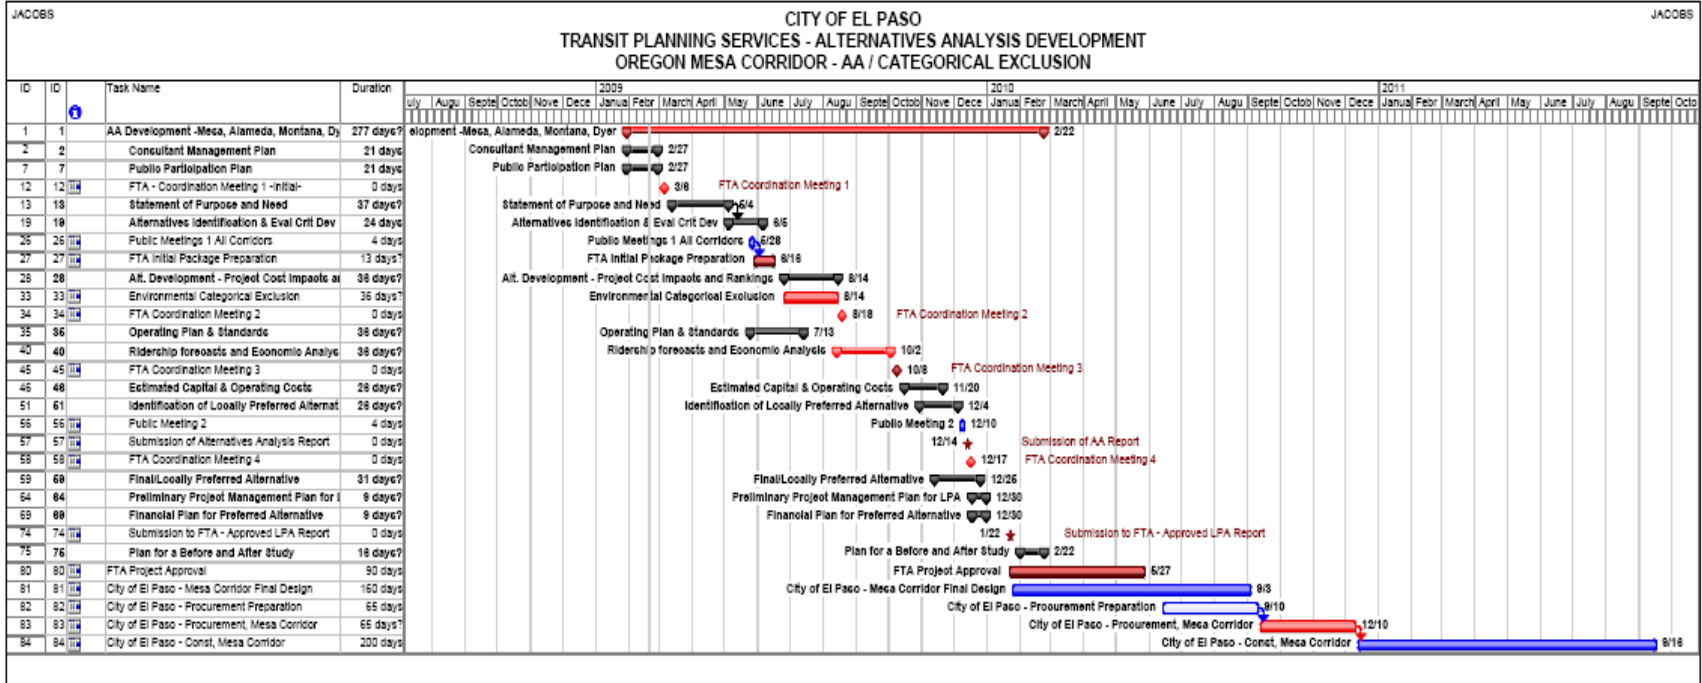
JACOBS

CITY OF EL PASO
TRANSIT PLANNING SERVICES - ALTERNATIVES ANALYSIS DEVELOPMENT
OREGON MESA CORRIDOR - AA / CATEGORICAL EXCLUSION

JACOBS

| ID | ID | Task Name | Duration |
|---|---|---|---|
| 1 | 1 | AA Development -Mesa, Alameda, Montana, Dy | 277 days? |
| 2 | 2 | Consultant Management Plan | 21 days |
| 7 | 7 | Public Participation Plan | 21 days |
| 12 | 12 | FTA - Coordination Meeting 1 -initial- | 0 days |
| 13 | 13 | Statement of Purpose and Need | 37 days? |
| 19 | 19 | Alternatives Identification & Eval Crit Dev | 24 days |
| 26 | 26 | Public Meetings 1 All Corridors | 4 days |
| 27 | 27 | FTA Initial Package Preparation | 13 days? |
| 28 | 28 | Alt. Development - Project Cost Impacts ar | 36 days? |
| 33 | 33 | Environmental Categorical Exclusion | 36 days? |
| 34 | 34 | FTA Coordination Meeting 2 | 0 days |
| 35 | 35 | Operating Plan & Standards | 36 days? |
| 40 | 40 | Ridership forecasts and Economic Analys | 36 days? |
| 45 | 45 | FTA Coordination Meeting 3 | 0 days |
| 46 | 46 | Estimated Capital & Operating Costs | 26 days? |
| 51 | 51 | Identification of Locally Preferred Alternat | 26 days? |
| 56 | 56 | Public Meeting 2 | 4 days |
| 57 | 57 | Submission of Alternatives Analysis Report | 0 days |
| 58 | 58 | FTA Coordination Meeting 4 | 0 days |
| 59 | 59 | Final/Locally Preferred Alternative | 31 days? |
| 64 | 64 | Preliminary Project Management Plan for I | 9 days? |
| 69 | 69 | Financial Plan for Preferred Alternative | 9 days? |
| 74 | 74 | Submission to FTA - Approved LPA Report | 0 days |
| 75 | 75 | Plan for a Before and After Study | 16 days? |
| 80 | 80 | FTA Project Approval | 90 days |
| 81 | 81 | City of El Paso - Mesa Corridor Final Design | 160 days |
| 82 | 82 | City of El Paso - Procurement Preparation | 65 days |
| 83 | 83 | City of El Paso - Procurement, Mesa Corridor | 65 days? |
| 84 | 84 | City of El Paso - Const, Mesa Corridor | 200 days |

2009 2010 2011
uly Augu Septe Octob Nove Dece Janua Febr March April May June July Augu Septe Octob Nove Dece Janua Febr March April May June July Augu Septe Octob Nove Dece Janua Febr March April May June July Augu Septe Octo

elopment -Mesa, Alameda, Montana, Dyer 2/22
Consultant Management Plan 2/27
Public Participation Plan 2/27
3/6 FTA Coordination Meeting 1
Statement of Purpose and Need 5/4
Alternatives Identification & Eval Crit Dev 6/5
Public Meetings 1 All Corridors 5/28
FTA Initial Package Preparation 6/16
Alt. Development - Project Cost Impacts and Rankings 8/14
Environmental Categorical Exclusion 8/14
8/18 FTA Coordination Meeting 2
Operating Plan & Standards 7/13
Ridership forecasts and Economic Analysis 10/2
10/8 FTA Coordination Meeting 3
Estimated Capital & Operating Costs 11/20
Identification of Locally Preferred Alternative 12/4
Public Meeting 2 12/10
12/14 Submission of AA Report
12/17 FTA Coordination Meeting 4
Final/Locally Preferred Alternative 12/26
Preliminary Project Management Plan for LPA 12/30
Financial Plan for Preferred Alternative 12/30
1/22 Submission to FTA - Approved LPA Report
Plan for a Before and After Study 2/22
FTA Project Approval 5/27
City of El Paso - Mesa Corridor Final Design 9/3
City of El Paso - Procurement Preparation 9/10
City of El Paso - Procurement, Mesa Corridor 12/10
City of El Paso - Const, Mesa Corridor 9/16